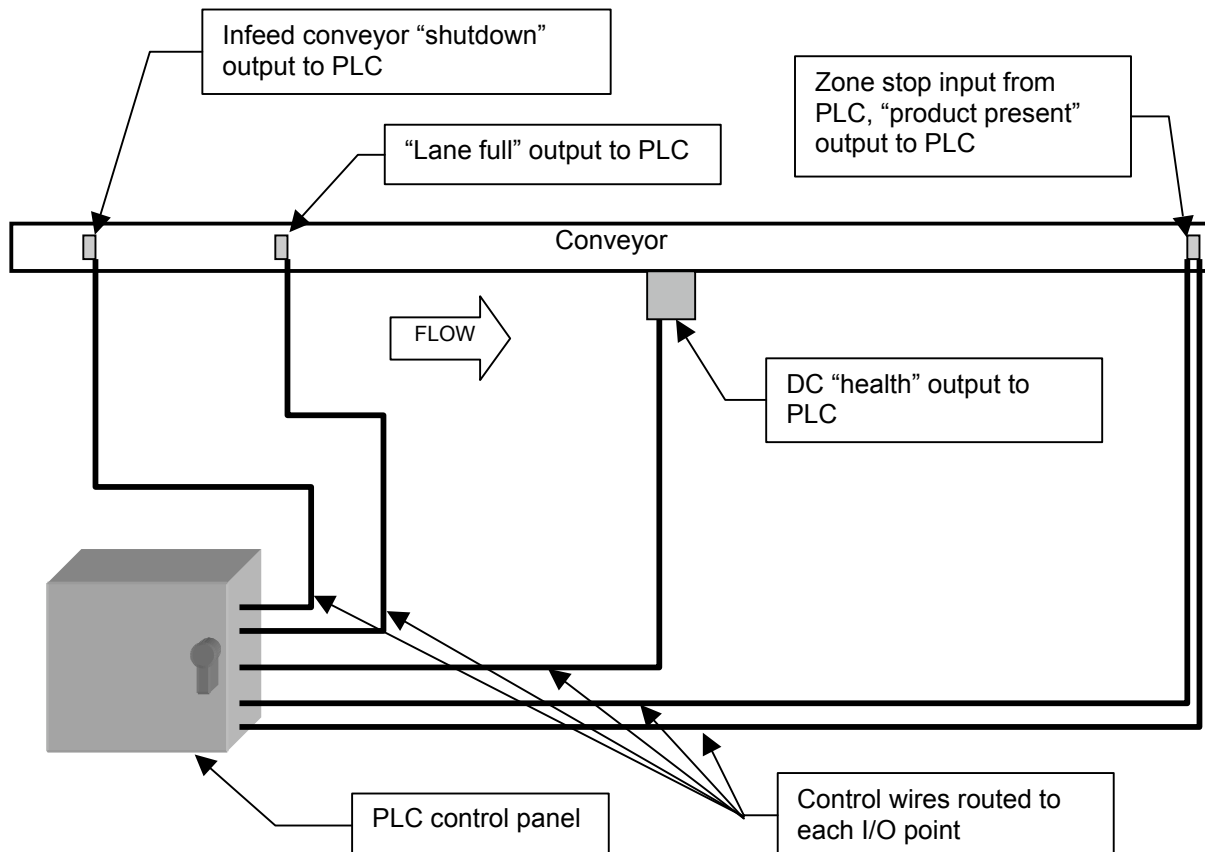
Infeed conveyor “shutdown” output to PLC

Zone stop input from PLC, “product present” output to PLC

“Lane full” output to PLC

Conveyor

FLOW

DC “health” output to PLC

PLC control panel

Control wires routed to each I/O point